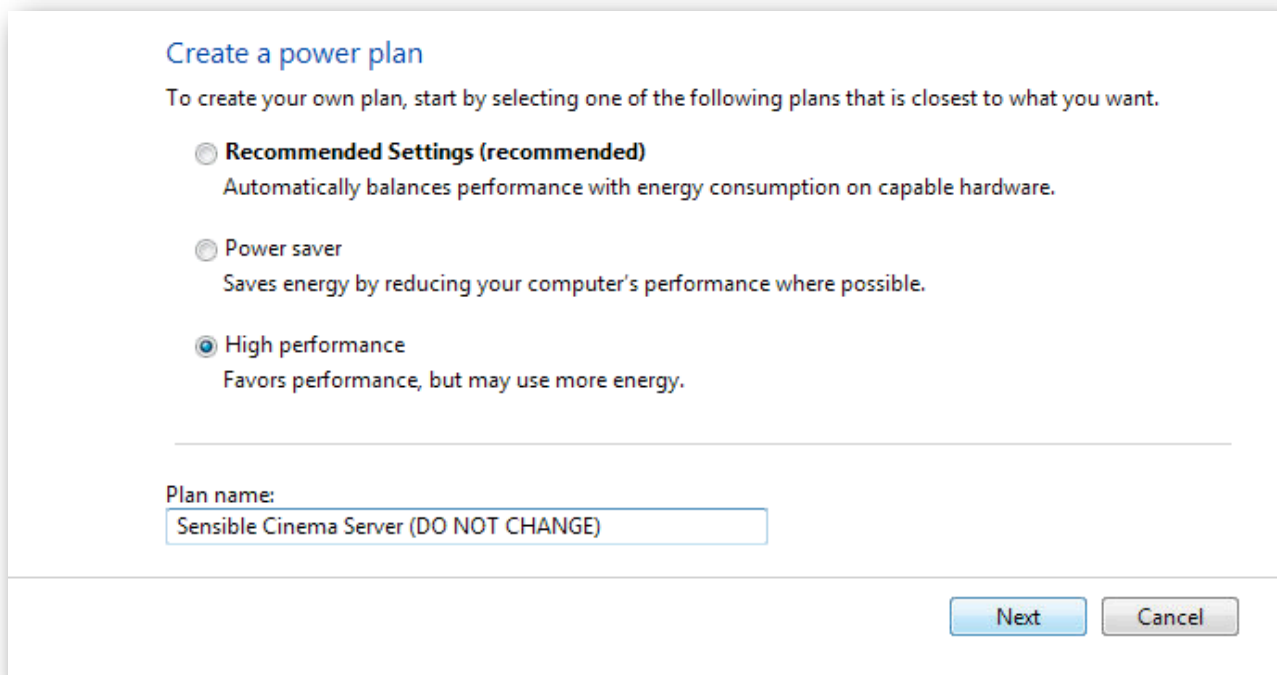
Create a power plan

To create your own plan, start by selecting one of the following plans that is closest to what you want.

Recommended Settings (recommended)
Automatically balances performance with energy consumption on capable hardware.

Power saver
Saves energy by reducing your computer's performance where possible.

High performance
Favors performance, but may use more energy.

Plan name:
Sensible Cinema Server (DO NOT CHANGE)

Next
Cancel